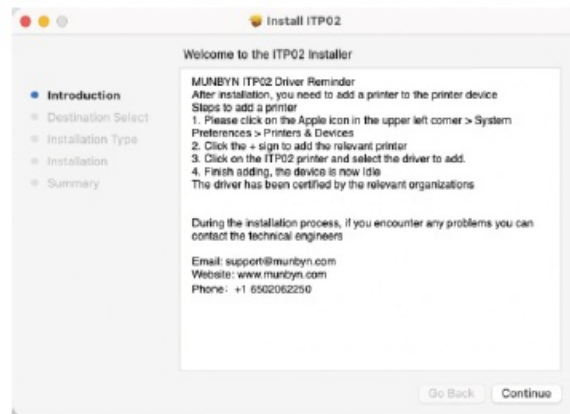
Install ITP02

Welcome to the ITP02 Installer

Introduction
Destination Select
Installation Type
Installation
Summary

MUNBYN ITP02 Driver Reminder
After installation, you need to add a printer to the printer device
Steps to add a printer
1. Please click on the Apple icon in the upper left corner > System Preferences > Printers & Devices
2. Click the + sign to add the relevant printer
3. Click on the ITP02 printer and select the driver to add.
4. Finish adding, the device is now idle
The driver has been certified by the relevant organizations

During the installation process, if you encounter any problems you can contact the technical engineers

Email: support@munbyn.com
Website: www.munbyn.com
Phone: +1 6502062250

Go Back
Continue